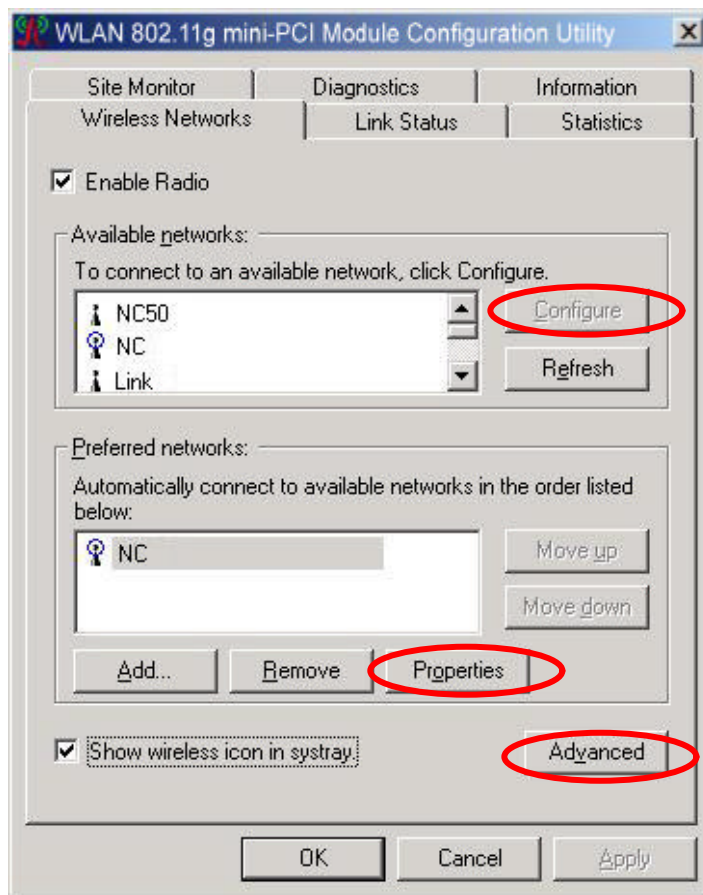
WLAN 802.11g mini-PCI Module Configuration Utility

Site Monitor
Diagnostics
Information
Wireless Networks
Link Status
Statistics

Enable Radio

Available networks:
To connect to an available network, click Configure.
NC50
NC
Link
Configure
Refresh

Preferred networks:
Automatically connect to available networks in the order listed below:
NC
Move up
Move down
Add...
Remove
Properties

Show wireless icon in systray.
Advanced

OK
Cancel
Apply